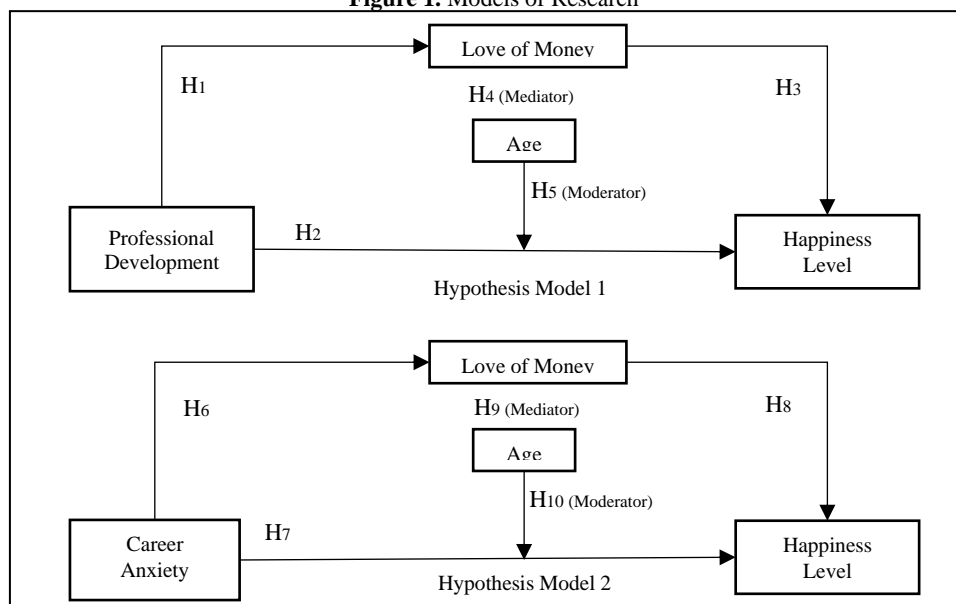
Figure 1. Models of Research

Love of Money

H1

H4 (Mediator)

H3

Age

H5 (Moderator)

Professional Development

H2

Happiness Level

Hypothesis Model 1

Love of Money

H6

H9 (Mediator)

H8

Age

H10 (Moderator)

Career Anxiety

H7

Happiness Level

Hypothesis Model 2